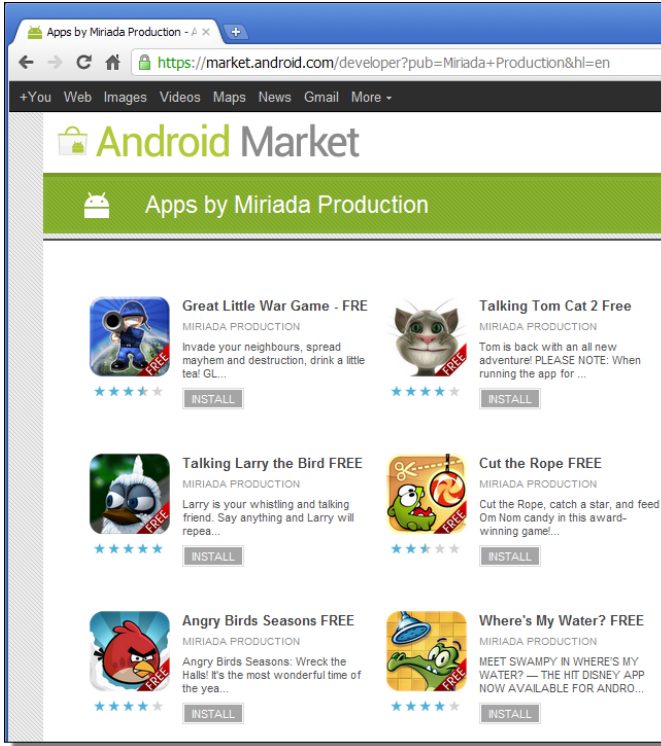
Apps by Miriada Production - A ×

https://market.android.com/developer?pub=Miriada+Production&hl=en

+You Web Images Videos Maps News Gmail More

Android Market

Apps by Miriada Production

FREE

Great Little War Game - FRE

MIRIADA PRODUCTION

Invade your neighbours, spread mayhem and destruction, drink a little tea! GL...

INSTALL

FREE

Talking Tom Cat 2 Free

MIRIADA PRODUCTION

Tom is back with an all new adventure! PLEASE NOTE: When running the app for ...

INSTALL

FREE

Talking Larry the Bird FREE

MIRIADA PRODUCTION

Larry is your whistling and talking friend. Say anything and Larry will repea...

INSTALL

FREE

Cut the Rope FREE

MIRIADA PRODUCTION

Cut the Rope, catch a star, and feed Om Nom candy in this award-winning game!...

INSTALL

FREE

Angry Birds Seasons FREE

MIRIADA PRODUCTION

Angry Birds Seasons: Wreck the Halls! It's the most wonderful time of the yea...

INSTALL

FREE

Where's My Water? FREE

MIRIADA PRODUCTION

MEET SWAMPY IN WHERE'S MY WATER? — THE HIT DISNEY APP NOW AVAILABLE FOR ANDRO...

INSTALL